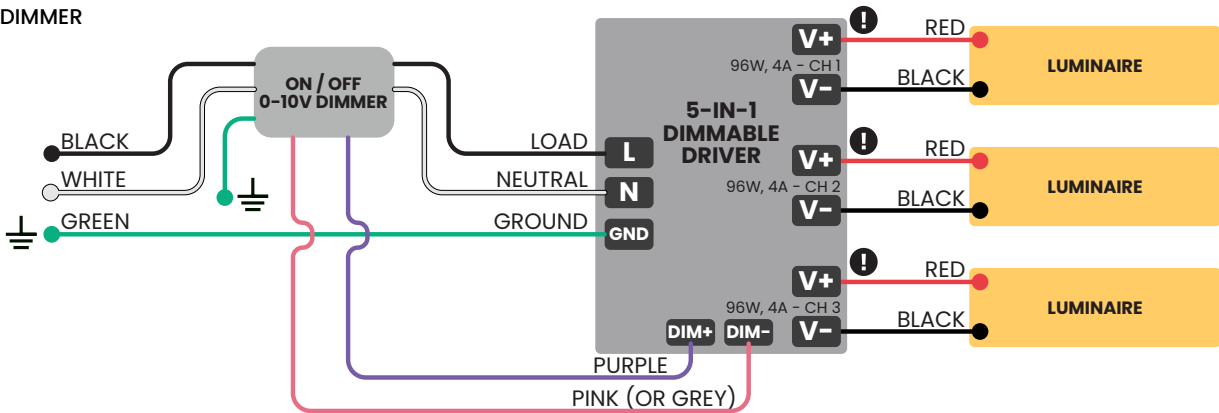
DIMMER

ON / OFF
0-10V DIMMER

BLACK
WHITE
GREEN

LOAD
NEUTRAL
GROUND

L
N
GND

5-IN-1
DIMMABLE
DRIVER

V+
96W, 4A - CH 1
V-
V+
96W, 4A - CH 2
V-
V+
96W, 4A - CH 3
V-

DIM+
DIM-

PURPLE
PINK (OR GREY)

RED
BLACK
LUMINAIRE
RED
BLACK
LUMINAIRE
RED
BLACK
LUMINAIRE